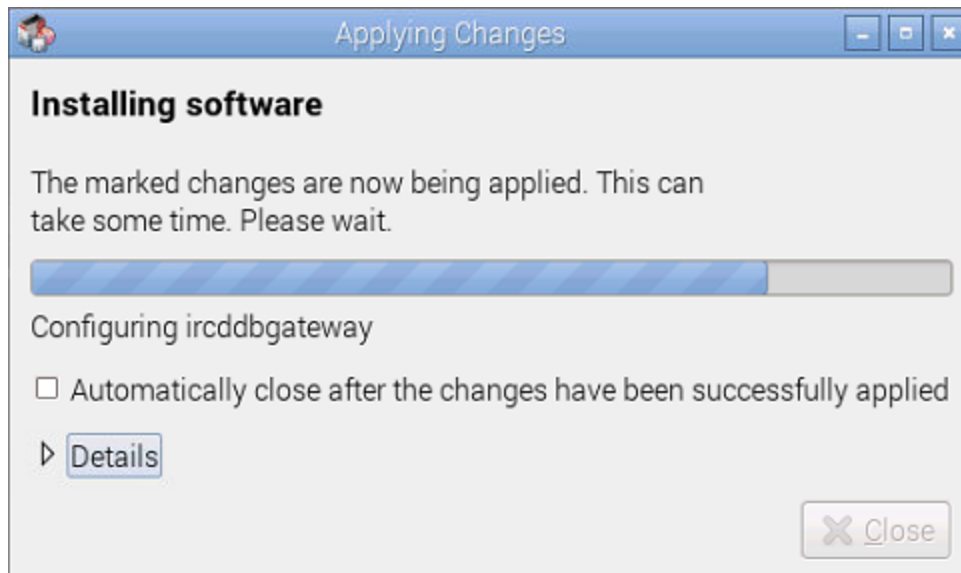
Applying Changes

Installing software

The marked changes are now being applied. This can take some time. Please wait.

Configuring ircddbgateway

☐ Automatically close after the changes have been successfully applied

▷ Details

Close